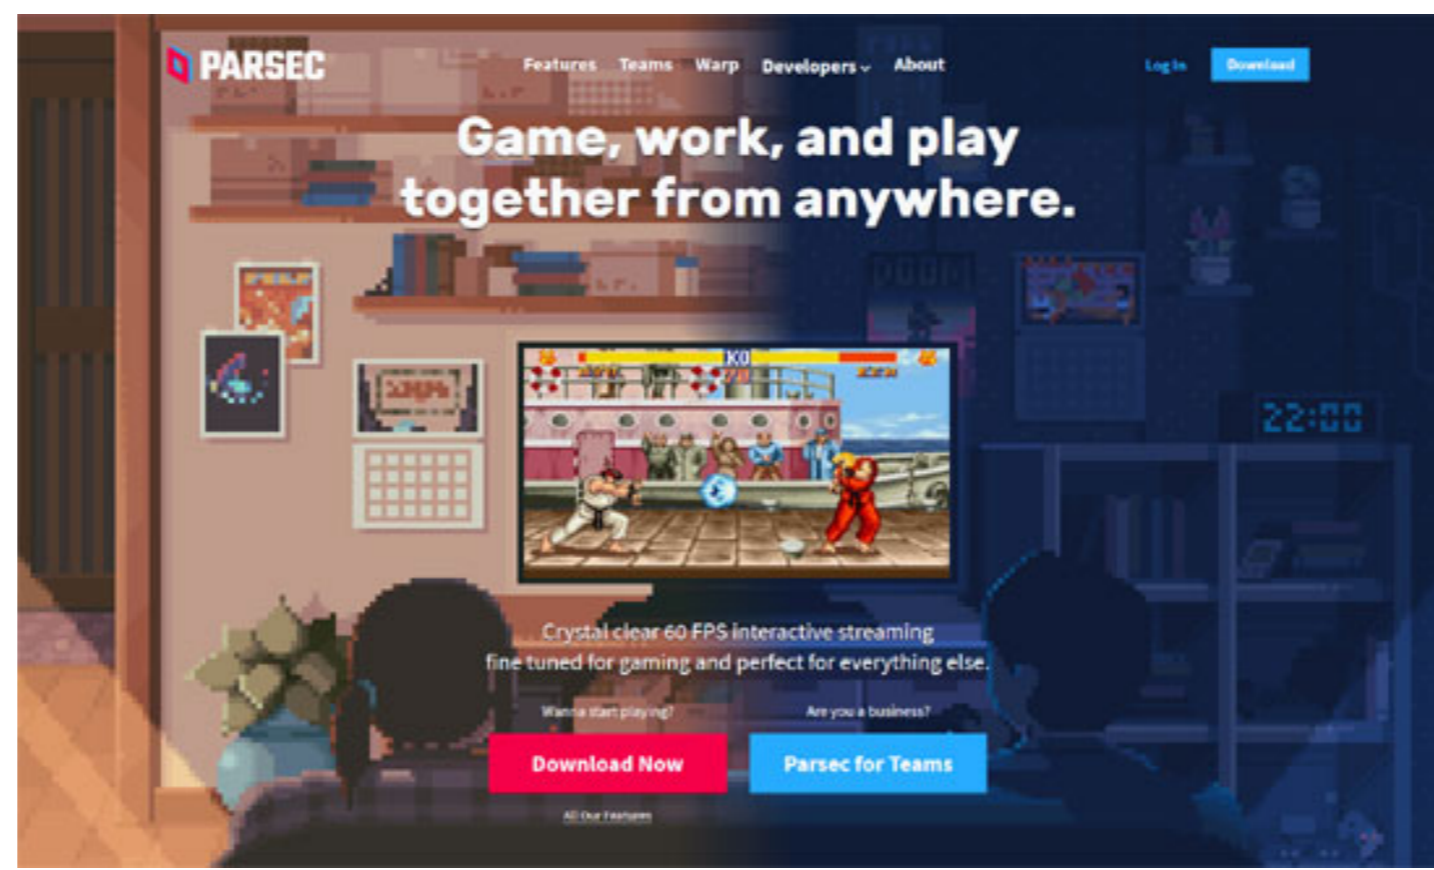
PARSEC

Features Teams Warp Developers About

Log In Download

Game, work, and play together from anywhere.

KO

22:00

Crystal clear 60 FPS interactive streaming fine tuned for gaming and perfect for everything else.

Wanna start playing?

Are you a business?

Download Now

Parsec for Teams

All Our Features